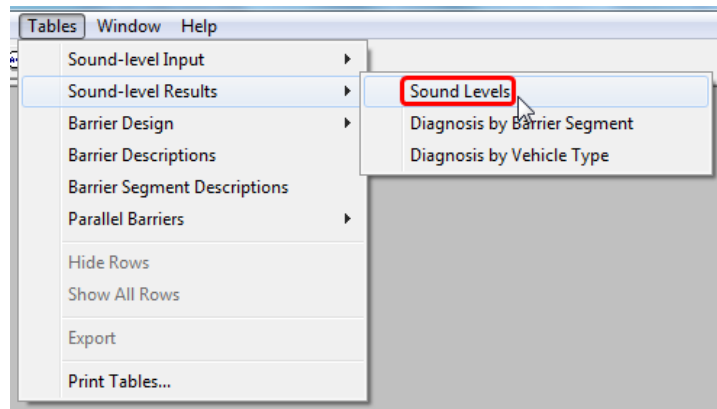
Tables Window Help

Sound-level Input
Sound-level Results
Barrier Design
Barrier Descriptions
Barrier Segment Descriptions
Parallel Barriers

Hide Rows
Show All Rows

Export

Print Tables...

Sound Levels
Diagnosis by Barrier Segment
Diagnosis by Vehicle Type